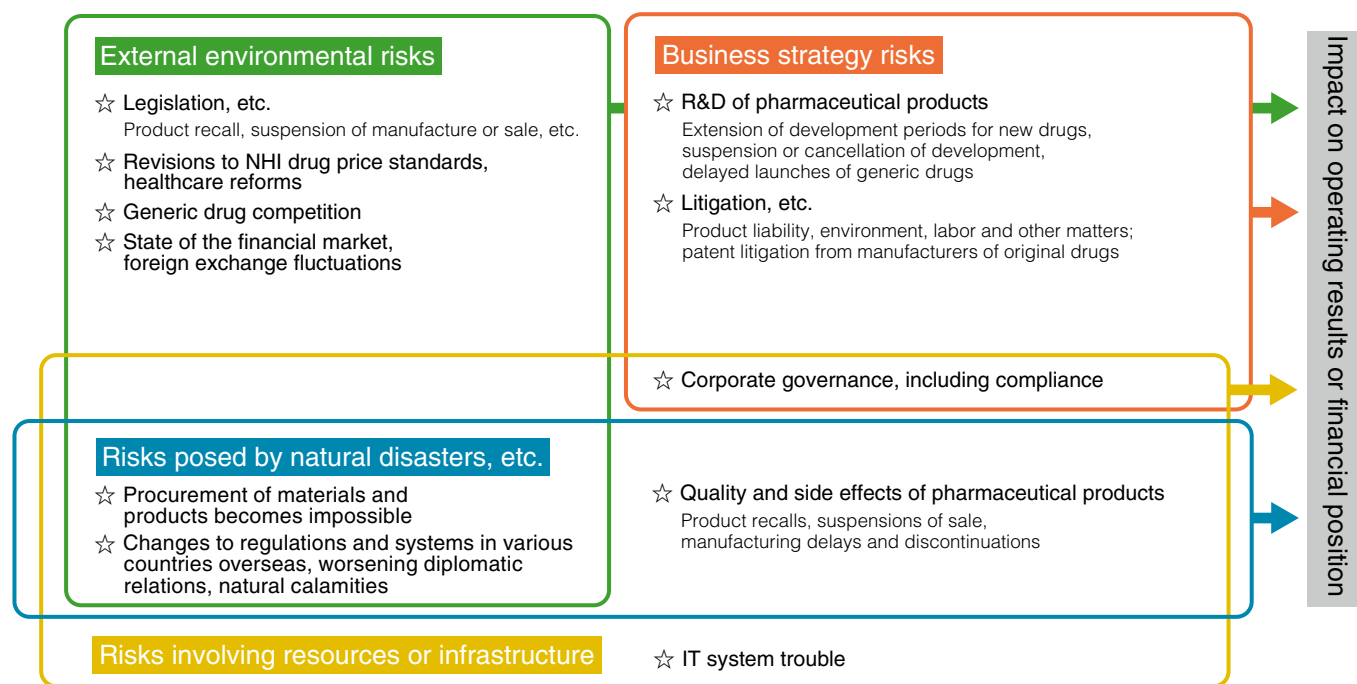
External environmental risks

☆ Legislation, etc.
Product recall, suspension of manufacture or sale, etc.

☆ Revisions to NHI drug price standards, healthcare reforms

☆ Generic drug competition

☆ State of the financial market, foreign exchange fluctuations

Business strategy risks

☆ R&D of pharmaceutical products
Extension of development periods for new drugs, suspension or cancellation of development, delayed launches of generic drugs

☆ Litigation, etc.
Product liability, environment, labor and other matters; patent litigation from manufacturers of original drugs

☆ Corporate governance, including compliance

Risks posed by natural disasters, etc.

☆ Procurement of materials and products becomes impossible

☆ Changes to regulations and systems in various countries overseas, worsening diplomatic relations, natural calamities

☆ Quality and side effects of pharmaceutical products
Product recalls, suspensions of sale, manufacturing delays and discontinuations

Risks involving resources or infrastructure

☆ IT system trouble

Impact on operating results or financial position